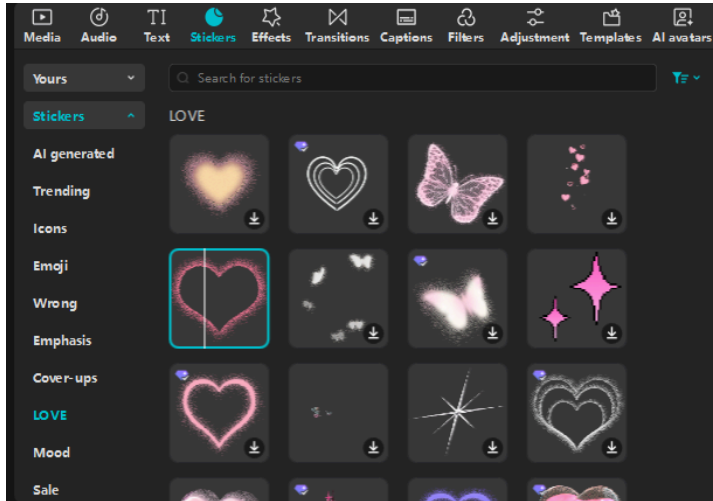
Media Audio Text Stickers Effects Transitions Captions Filters Adjustment Templates AI avatars

Yours

Search for stickers

Stickers

LOVE

AI generated

Trending

Icons

Emoji

Wrong

Emphasis

Cover-ups

LOVE

Mood

Sale